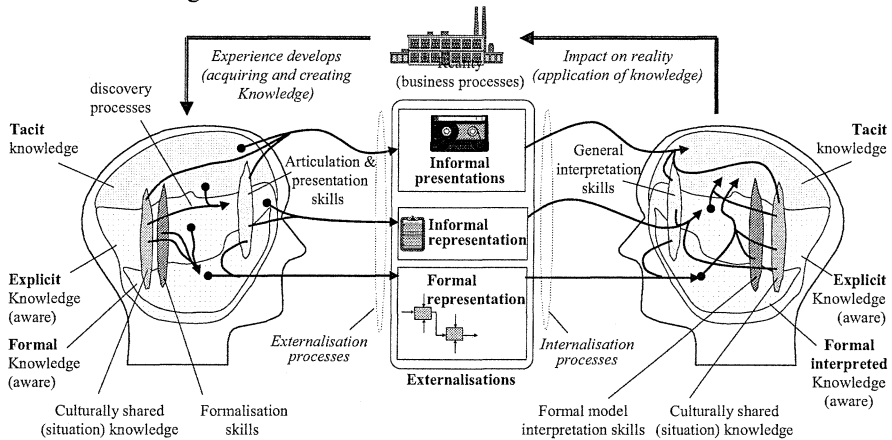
Reality
(business processes)

Experience develops
(acquiring and creating
Knowledge)

Impact on reality
(application of knowledge)

discovery
processes

Tacit
knowledge

Articulation &
presentation
skills

Informal
presentations

General
interpretation
skills

Tacit
knowledge

Informal
representation

Explicit
Knowledge
(aware)

Formal
representation

Explicit
Knowledge
(aware)

Formal
Knowledge
(aware)

Externalisation
processes

Internalisation
processes

Formal
interpreted
Knowledge
(aware)

Externalisations

Culturally shared
(situation) knowledge

Formalisation
skills

Formal model
interpretation skills

Culturally shared
(situation) knowledge